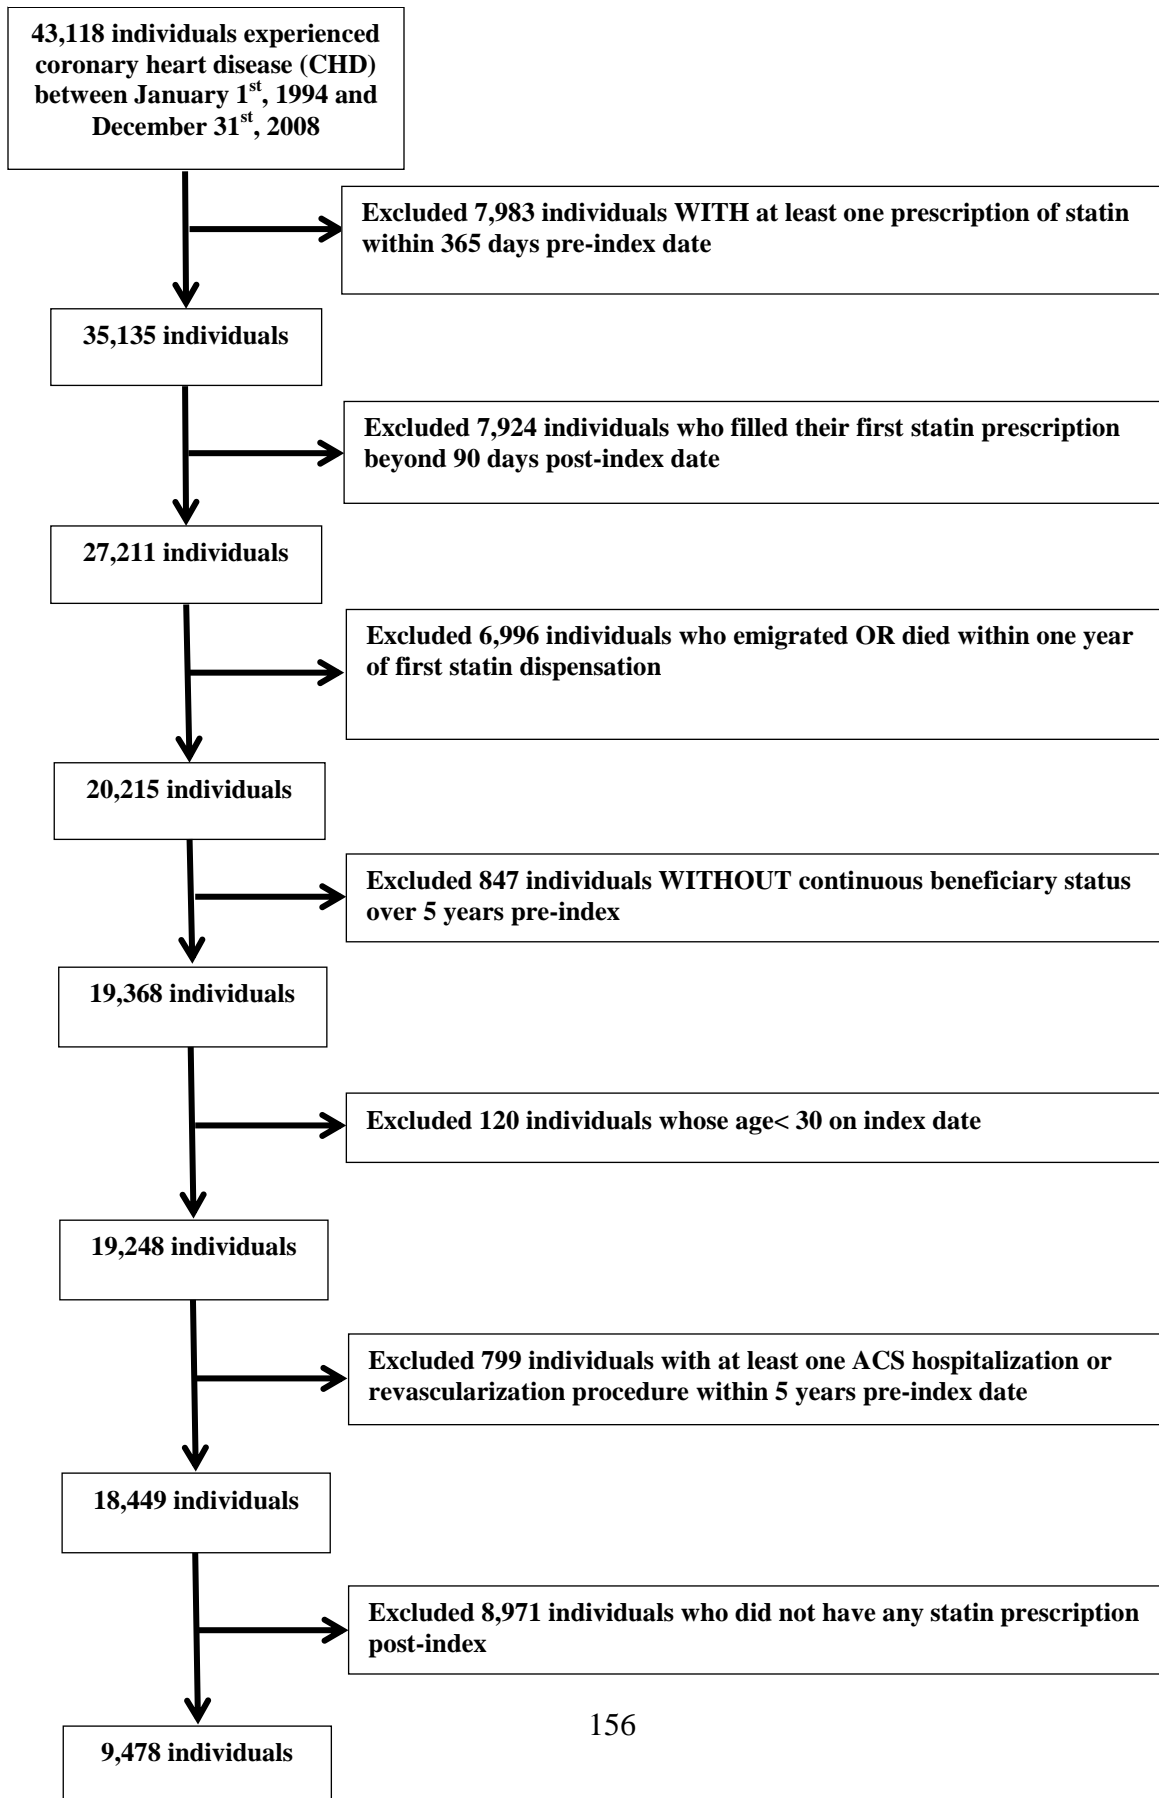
43,118 individuals experienced coronary heart disease (CHD) between January 1$^{st}$, 1994 and December 31$^{st}$, 2008

Excluded 7,983 individuals WITH at least one prescription of statin within 365 days pre-index date

35,135 individuals

Excluded 7,924 individuals who filled their first statin prescription beyond 90 days post-index date

27,211 individuals

Excluded 6,996 individuals who emigrated OR died within one year of first statin dispensation

20,215 individuals

Excluded 847 individuals WITHOUT continuous beneficiary status over 5 years pre-index

19,368 individuals

Excluded 120 individuals whose age< 30 on index date

19,248 individuals

Excluded 799 individuals with at least one ACS hospitalization or revascularization procedure within 5 years pre-index date

18,449 individuals

Excluded 8,971 individuals who did not have any statin prescription post-index

156

9,478 individuals